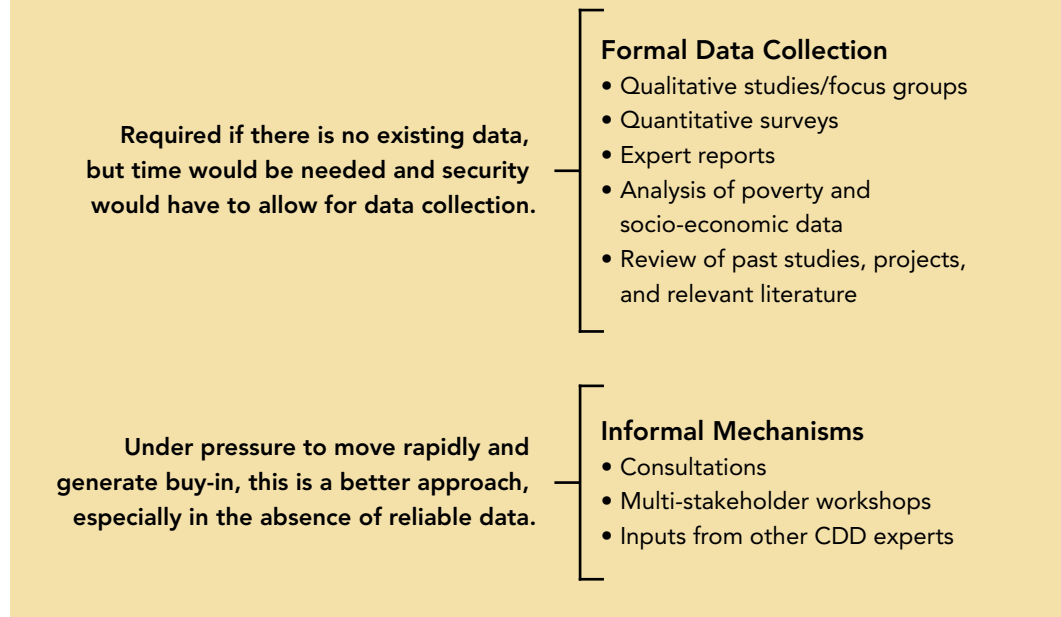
Required if there is no existing data, but time would be needed and security would have to allow for data collection.

Formal Data Collection
• Qualitative studies/focus groups
• Quantitative surveys
• Expert reports
• Analysis of poverty and socio-economic data
• Review of past studies, projects, and relevant literature

Under pressure to move rapidly and generate buy-in, this is a better approach, especially in the absence of reliable data.

Informal Mechanisms
• Consultations
• Multi-stakeholder workshops
• Inputs from other CDD experts